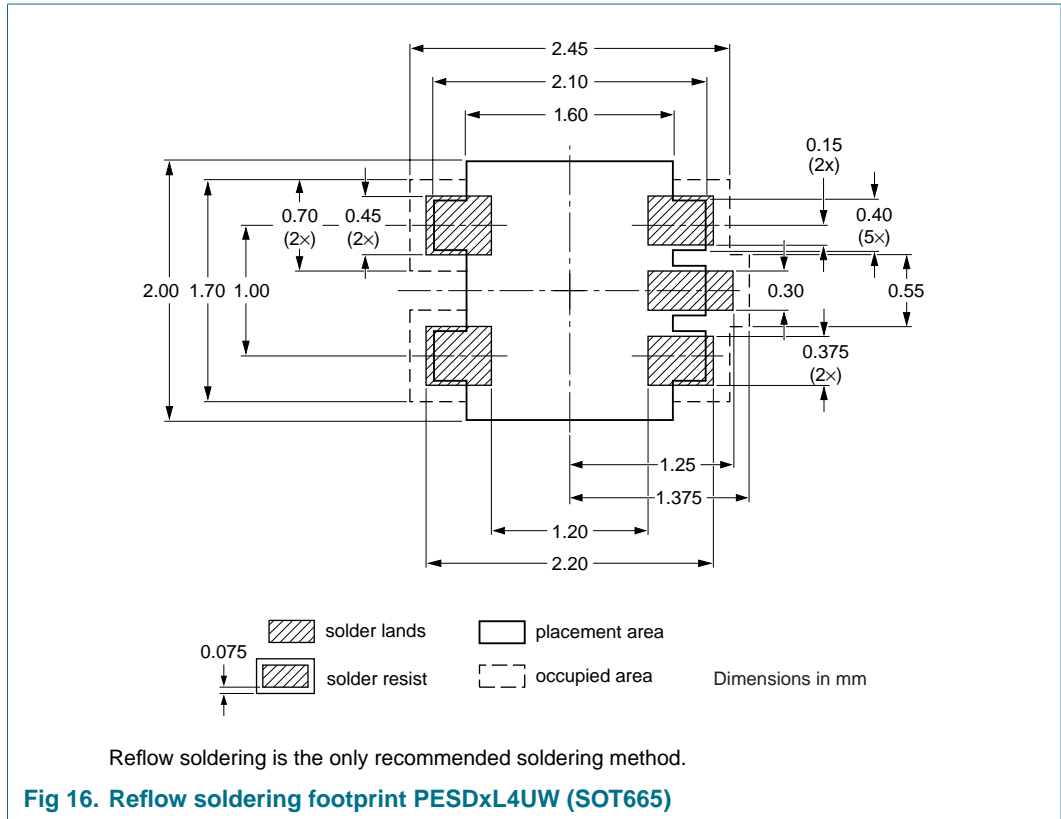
2.45
2.10
1.60
0.15
(2x)
0.70
(2×)
0.45
(2×)
0.40
(5×)
2.00
1.70
1.00
0.30
0.55
0.375
(2×)
1.25
1.375
1.20
2.20

solder lands
placement area
0.075
solder resist
occupied area
Dimensions in mm

Reflow soldering is the only recommended soldering method.

Fig 16. Reflow soldering footprint PESDxL4UW (SOT665)